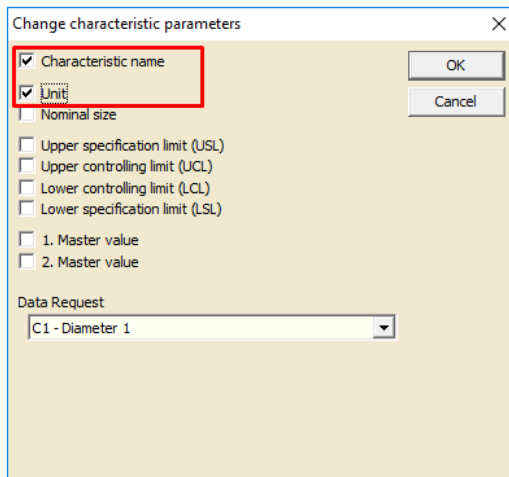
Change characteristic parameters

X

Characteristic name

Unit

Nominal size

Upper specification limit (USL)

Upper controlling limit (UCL)

Lower controlling limit (LCL)

Lower specification limit (LSL)

1. Master value

2. Master value

OK

Cancel

Data Request

C1 - Diameter 1